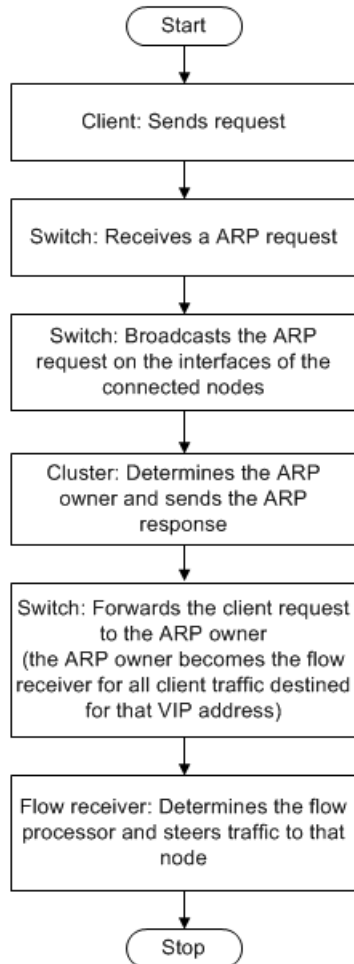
Start

Client: Sends request

Switch: Receives a ARP request

Switch: Broadcasts the ARP request on the interfaces of the connected nodes

Cluster: Determines the ARP owner and sends the ARP response

Switch: Forwards the client request to the ARP owner
(the ARP owner becomes the flow receiver for all client traffic destined for that VIP address)

Flow receiver: Determines the flow processor and steers traffic to that node

Stop